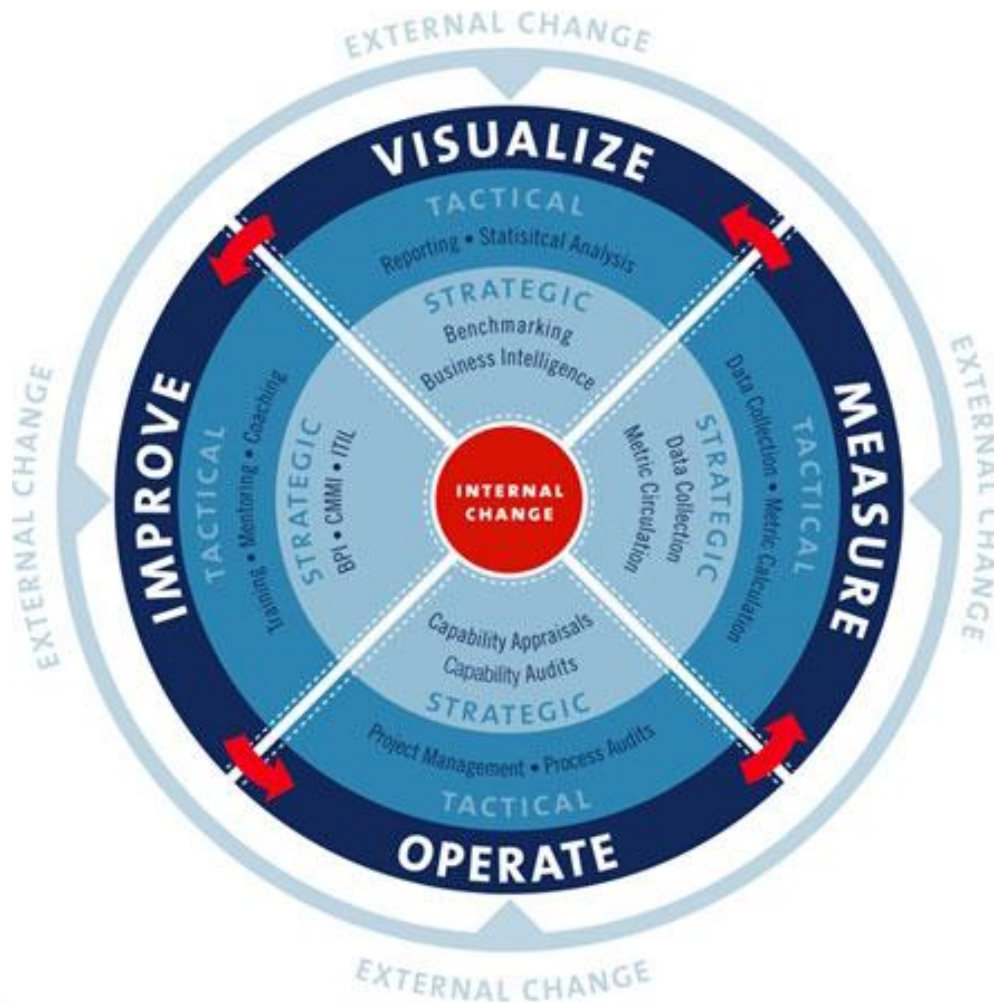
EXTERNAL CHANGE

VISUALIZE

TACTICAL

Reporting • Statisitcal Analysis

STRATEGIC

Benchmarking

Business Intelligence

EXTERNAL CHANGE

MEASURE

TACTICAL

Data Collection • Metric Calculation

STRATEGIC

Data Collection

Metric Circulation

INTERNAL CHANGE

EXTERNAL CHANGE

IMPROVE

TACTICAL

Training • Mentoring • Coaching

STRATEGIC

BPI • CMMI • ITIL

Capability Appraisals

Capability Audits

STRATEGIC

Project Management • Process Audits

TACTICAL

OPERATE

EXTERNAL CHANGE